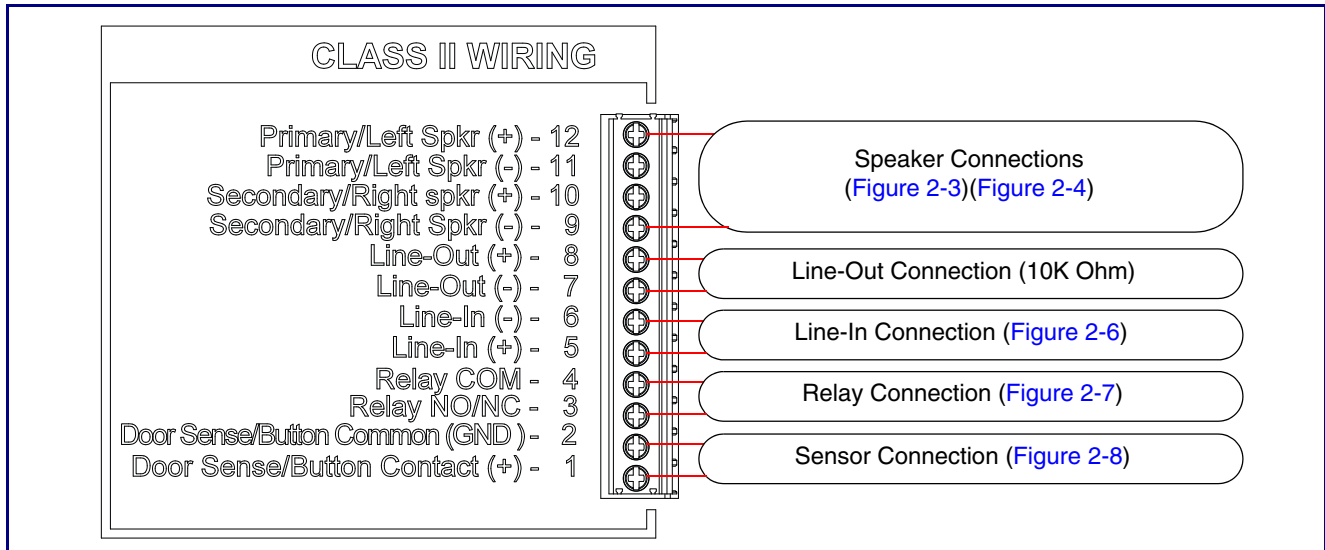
CLASS II WIRING

Primary/Left Spkr (+) - 12
Primary/Left Spkr (-) - 11
Secondary/Right spkr (+) - 10
Secondary/Right Spkr (-) - 9
Line-Out (+) - 8
Line-Out (-) - 7
Line-In (-) - 6
Line-In (+) - 5
Relay COM - 4
Relay NO/NC - 3
Door Sense/Button Common (GND ) - 2
Door Sense/Button Contact (+) - 1

Speaker Connections (Figure 2-3)(Figure 2-4)

Line-Out Connection (10K Ohm)

Line-In Connection (Figure 2-6)

Relay Connection (Figure 2-7)

Sensor Connection (Figure 2-8)